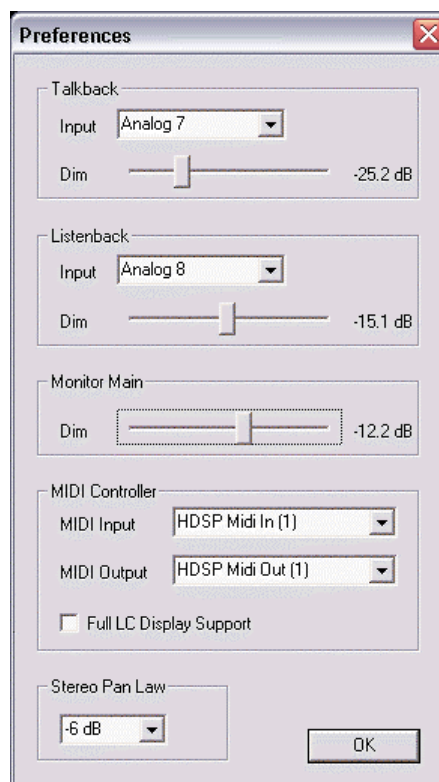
Preferences

Talkback
Input Analog 7
Dim -25.2 dB

Listenback
Input Analog 8
Dim -15.1 dB

Monitor Main
Dim -12.2 dB

MIDI Controller
MIDI Input HDSP Midi In (1)
MIDI Output HDSP Midi Out (1)
Full LC Display Support

Stereo Pan Law
-6 dB

OK